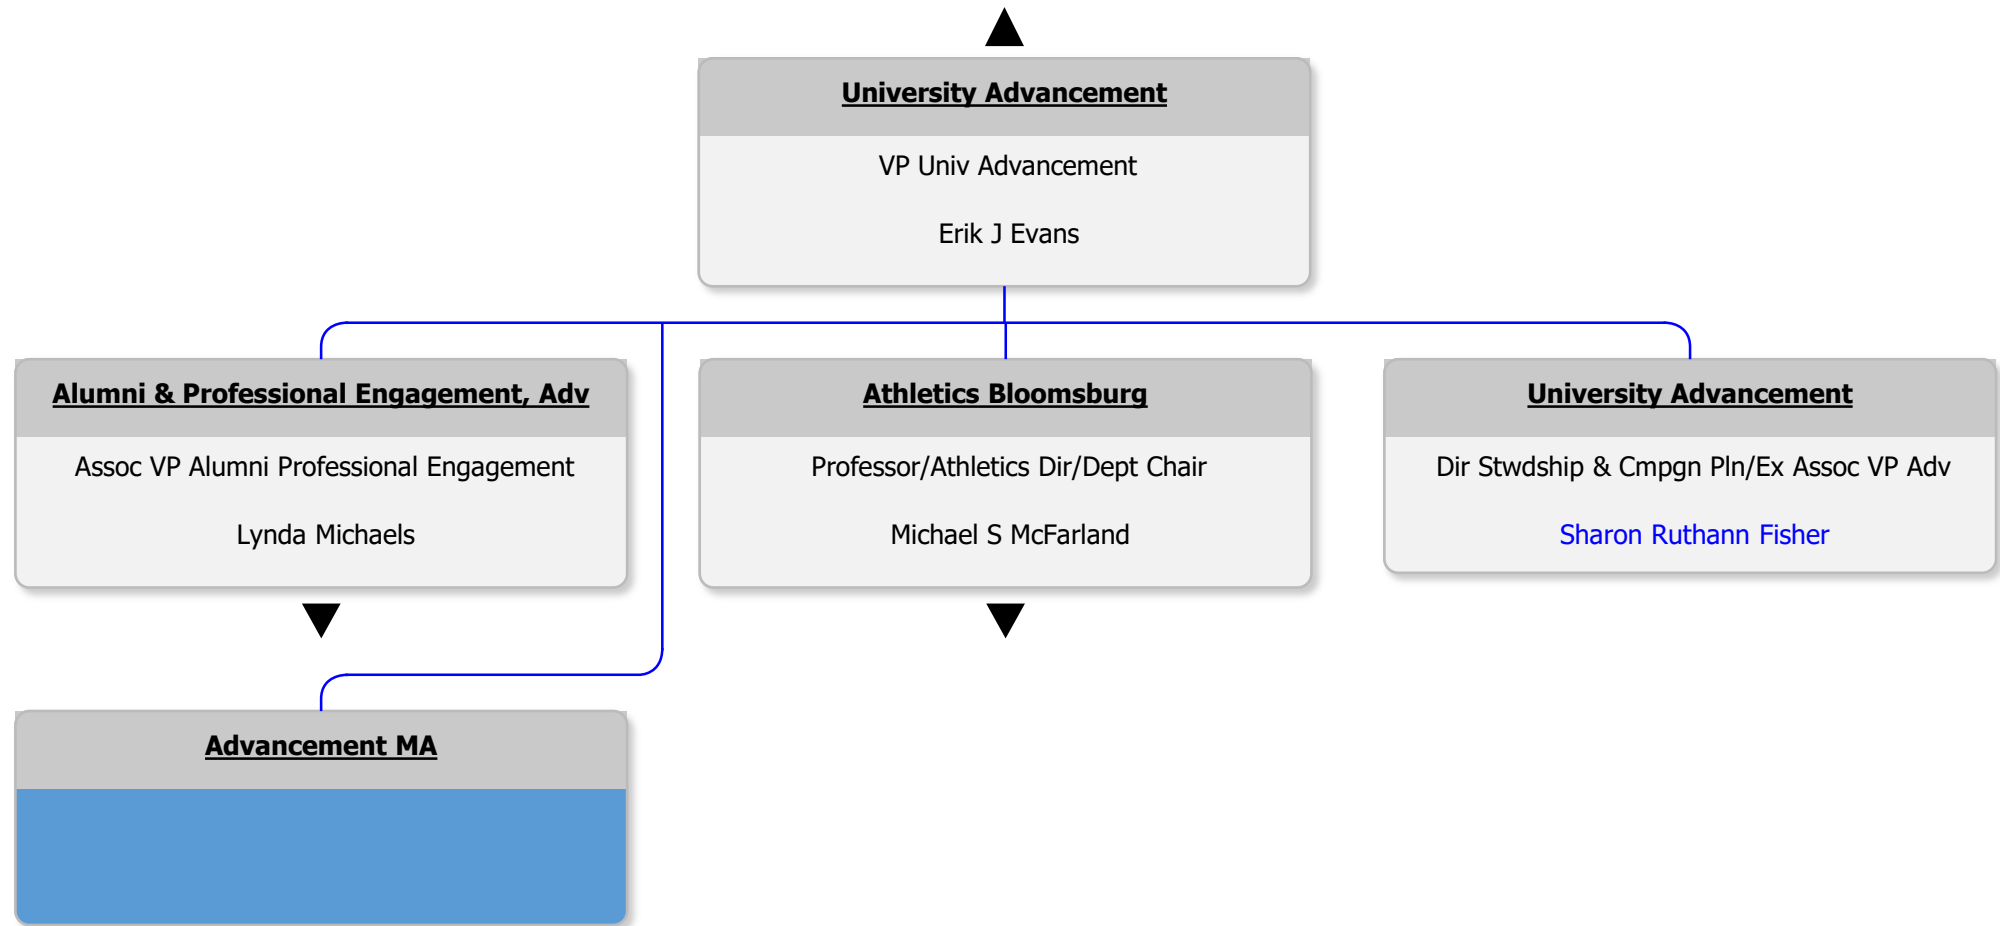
University Advancement

VP Univ Advancement

Erik J Evans

Alumni & Professional Engagement, Adv

Assoc VP Alumni Professional Engagement

Lynda Michaels

Athletics Bloomsburg

Professor/Athletics Dir/Dept Chair

Michael S McFarland

University Advancement

Dir Stwdship & Cmpgn Pln/Ex Assoc VP Adv

Sharon Ruthann Fisher

Advancement MA